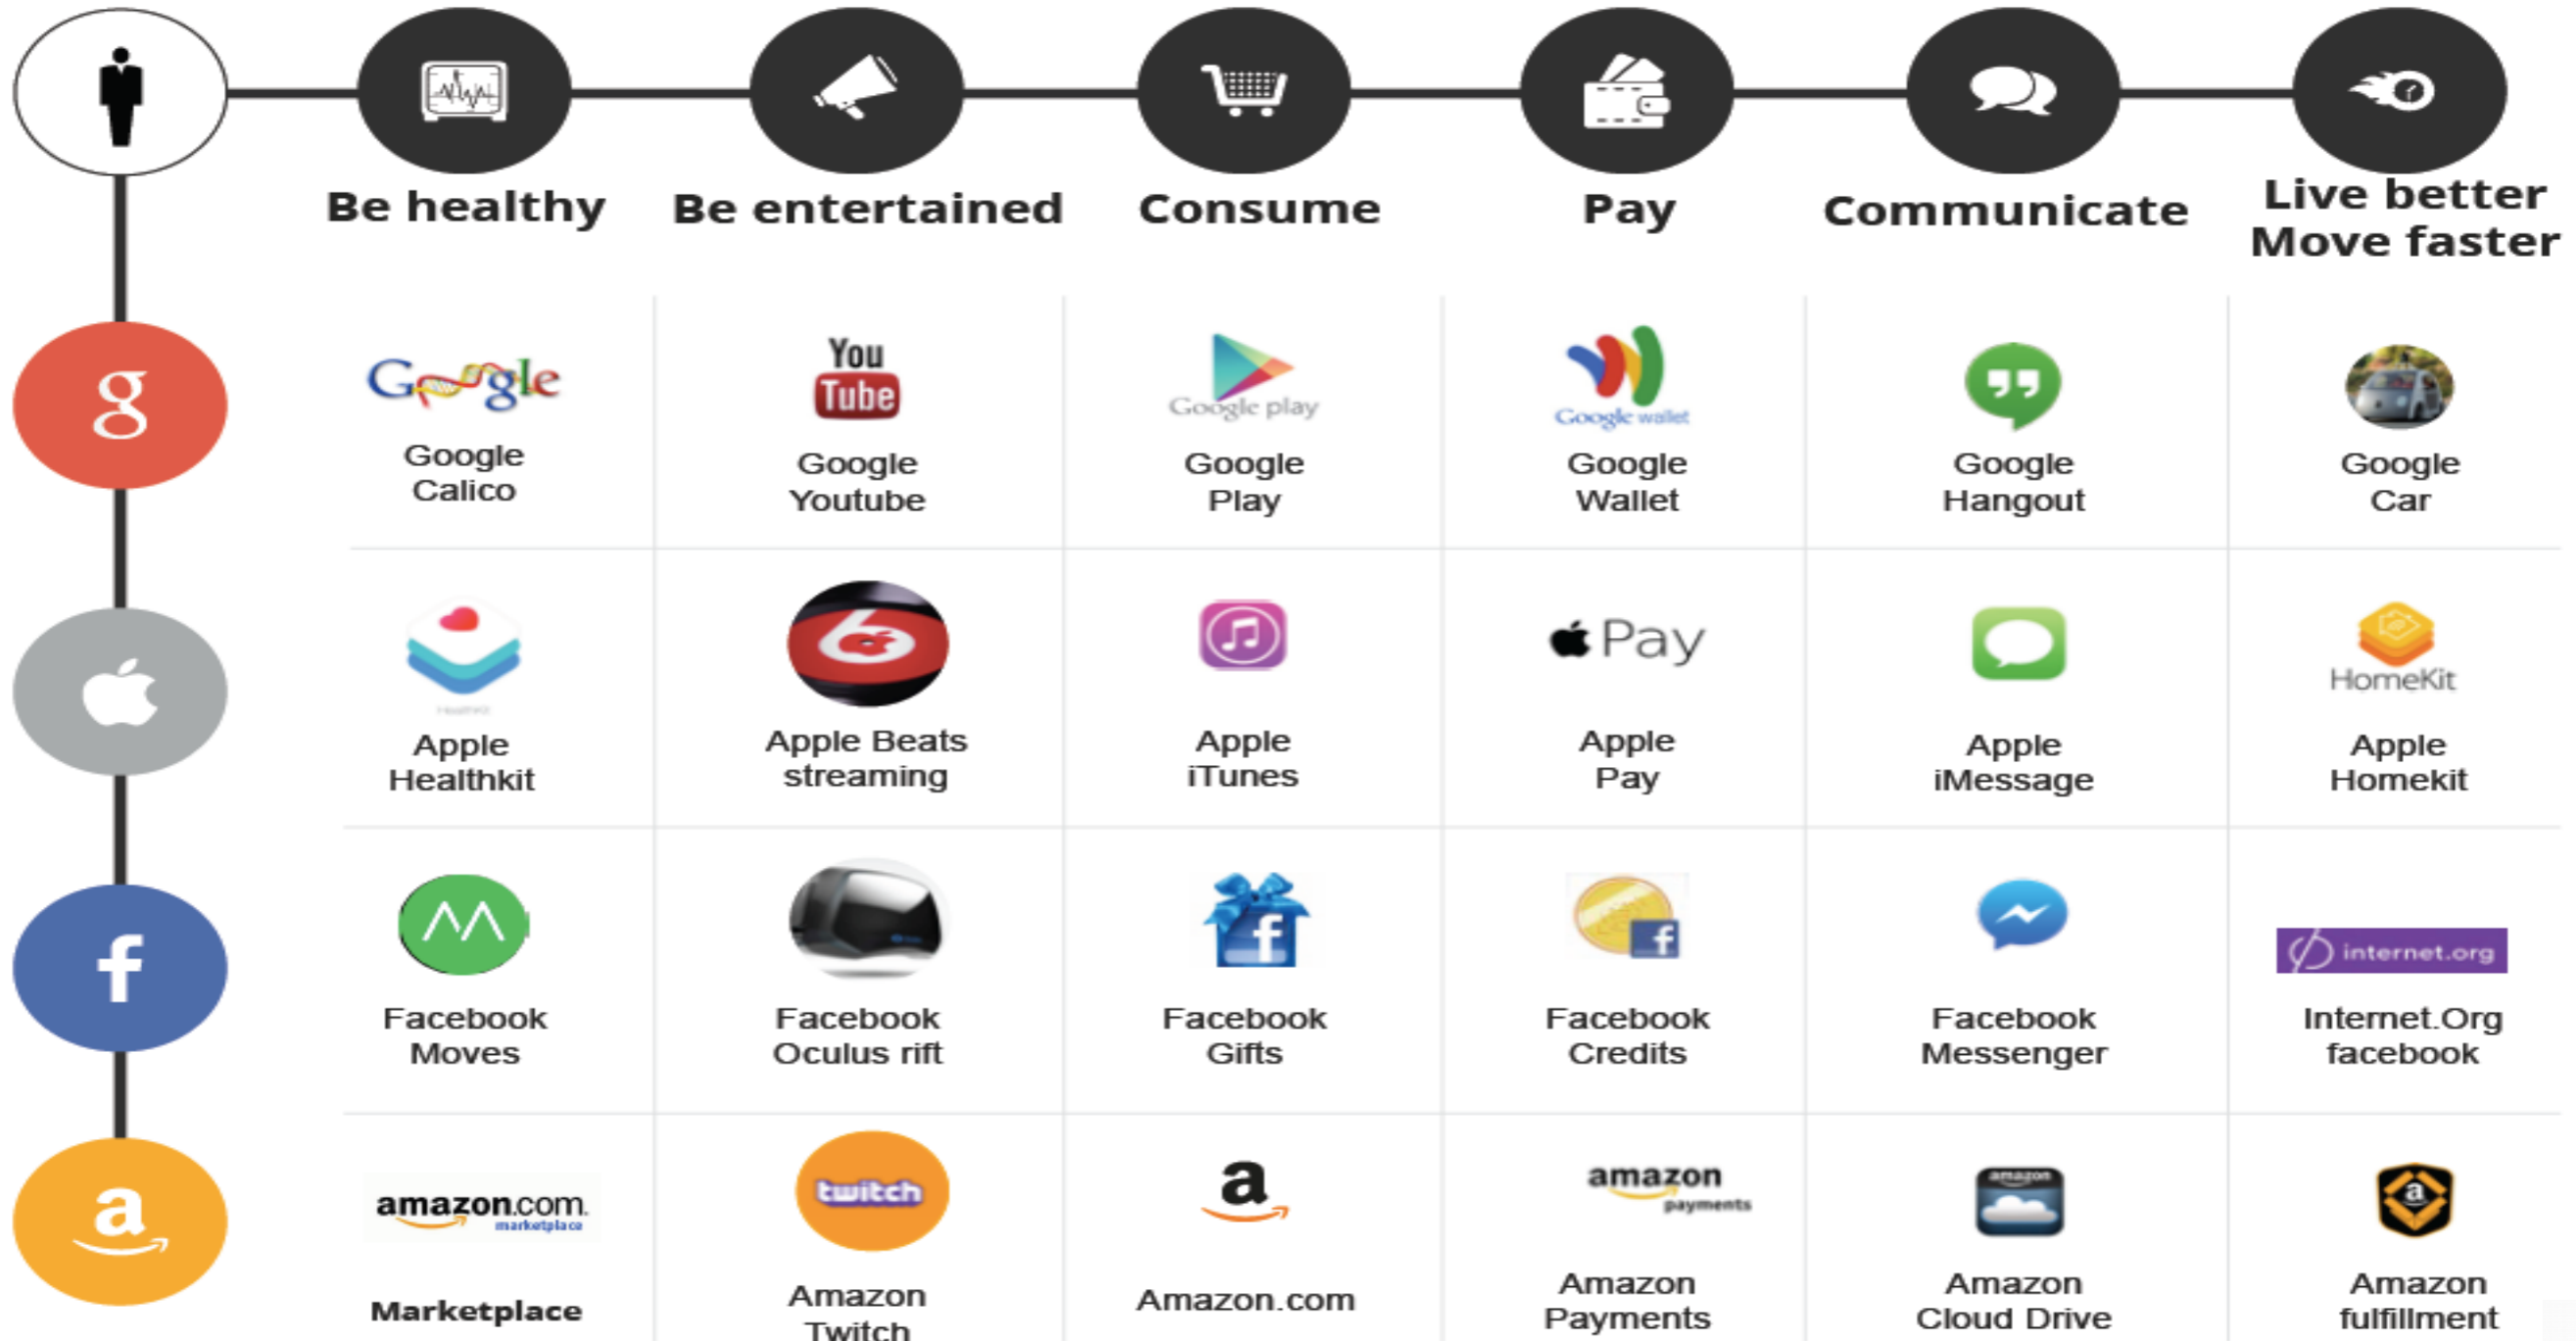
Be healthy | Be entertained | Consume | Pay | Communicate | Live better Move faster

| Be healthy | Be entertained | Consume | Pay | Communicate | Live better Move faster |
|---|---|---|---|---|---|
| Google Google Calico | You Tube Google Youtube | Google play Google Play | Google wallet Google Wallet | Google Hangout | Google Car |
| Apple Healthkit | Apple Beats streaming | Apple iTunes | Pay Apple Pay | Apple iMessage | HomeKit Apple Homekit |
| Facebook Moves | Facebook Oculus rift | Facebook Gifts | Facebook Credits | Facebook Messenger | internet.org Internet.Org facebook |
| amazon.com marketplace Marketplace | twitch Amazon Twitch | a Amazon.com | amazon payments Amazon Payments | amazon Amazon Cloud Drive | Amazon fulfillment |